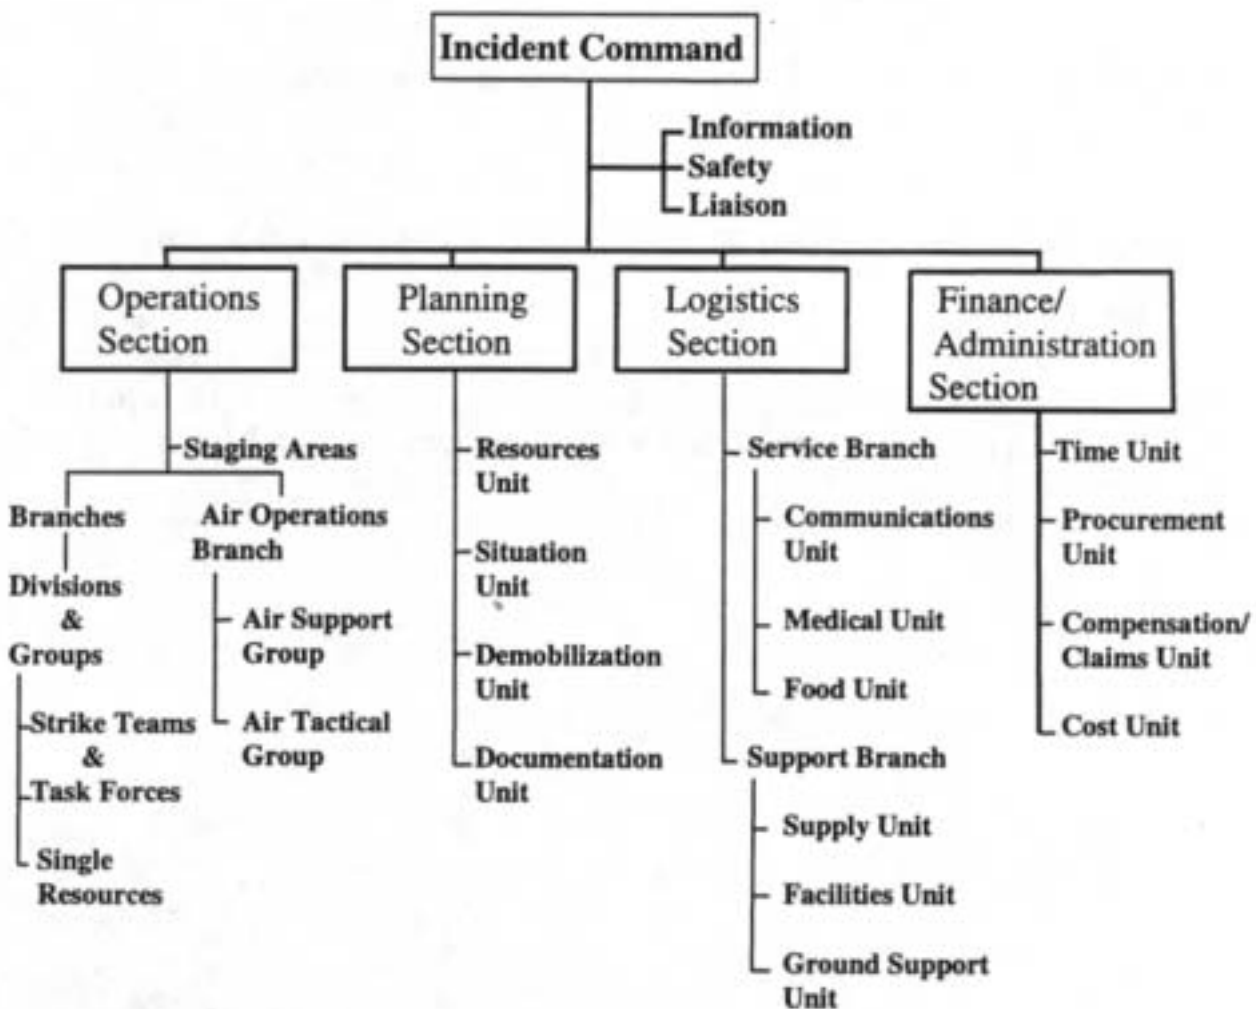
Incident Command

Information
Safety
Liaison

Operations Section

Staging Areas

Branches

Divisions & Groups

Strike Teams & Task Forces

Single Resources

Air Operations Branch

Air Support Group

Air Tactical Group

Planning Section

Resources Unit

Situation Unit

Demobilization Unit

Documentation Unit

Logistics Section

Service Branch

Communications Unit

Medical Unit

Food Unit

Support Branch

Supply Unit

Facilities Unit

Ground Support Unit

Finance/ Administration Section

Time Unit

Procurement Unit

Compensation/ Claims Unit

Cost Unit